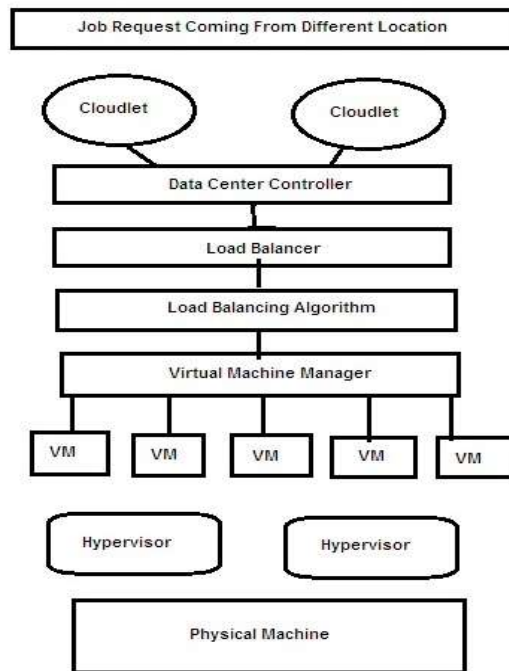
Job Request Coming From Different Location

Cloudlet

Cloudlet

Data Center Controller

Load Balancer

Load Balancing Algorithm

Virtual Machine Manager

VM

VM

VM

VM

VM

Hypervisor

Hypervisor

Physical Machine